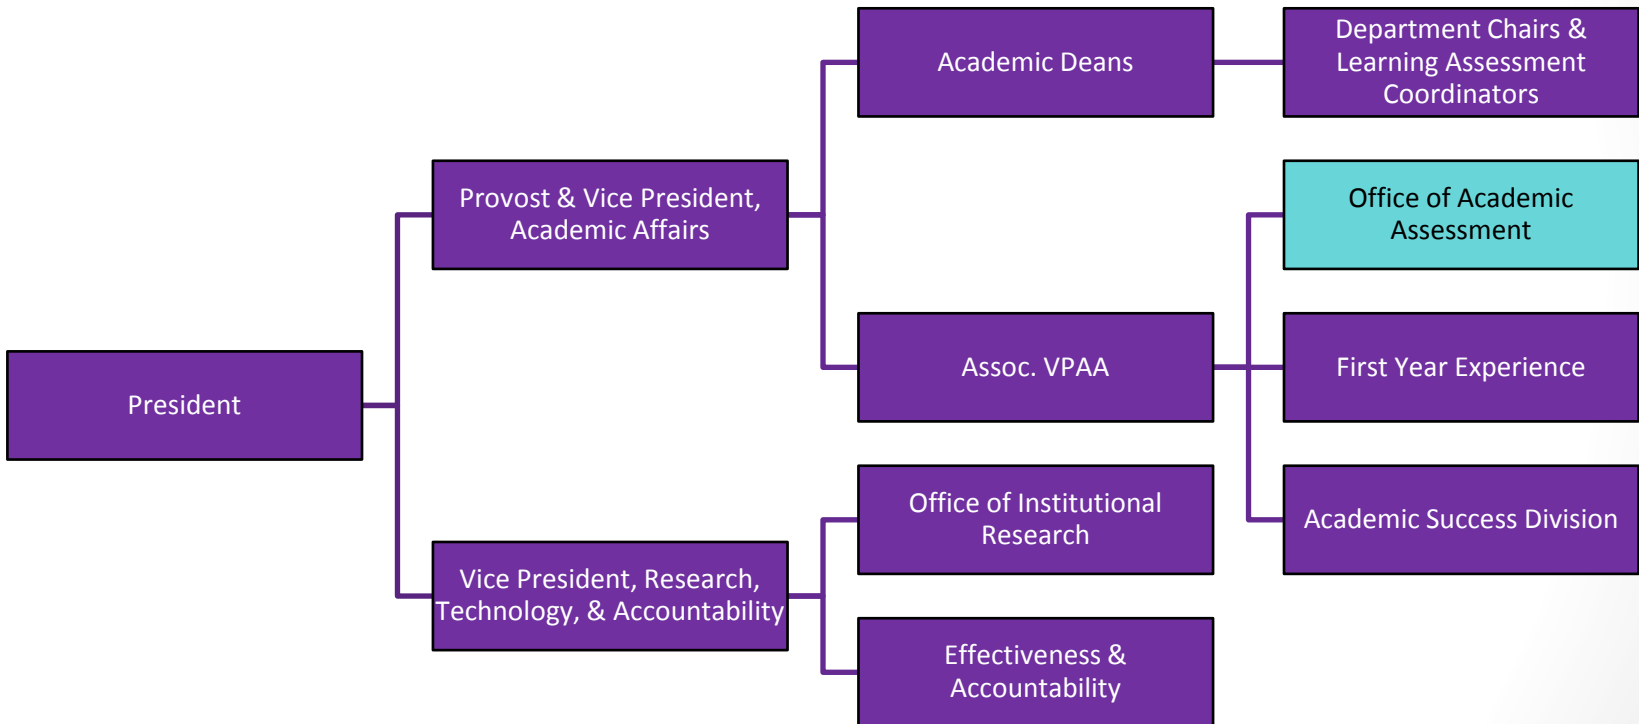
President

Provost & Vice President, Academic Affairs

Academic Deans

Department Chairs & Learning Assessment Coordinators

Assoc. VPAA

Office of Academic Assessment

First Year Experience

Academic Success Division

Vice President, Research, Technology, & Accountability

Office of Institutional Research

Effectiveness & Accountability